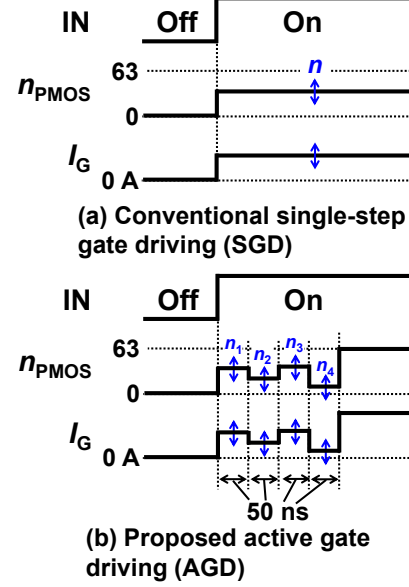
IN Off On

$n_{PMOS}$ 63 $n$ 0

$I_G$ 0 A

(a) Conventional single-step gate driving (SGD)

IN Off On

$n_{PMOS}$ 63 $n_1$ $n_2$ $n_3$ $n_4$ 0

$I_G$ 0 A

50 ns

(b) Proposed active gate driving (AGD)